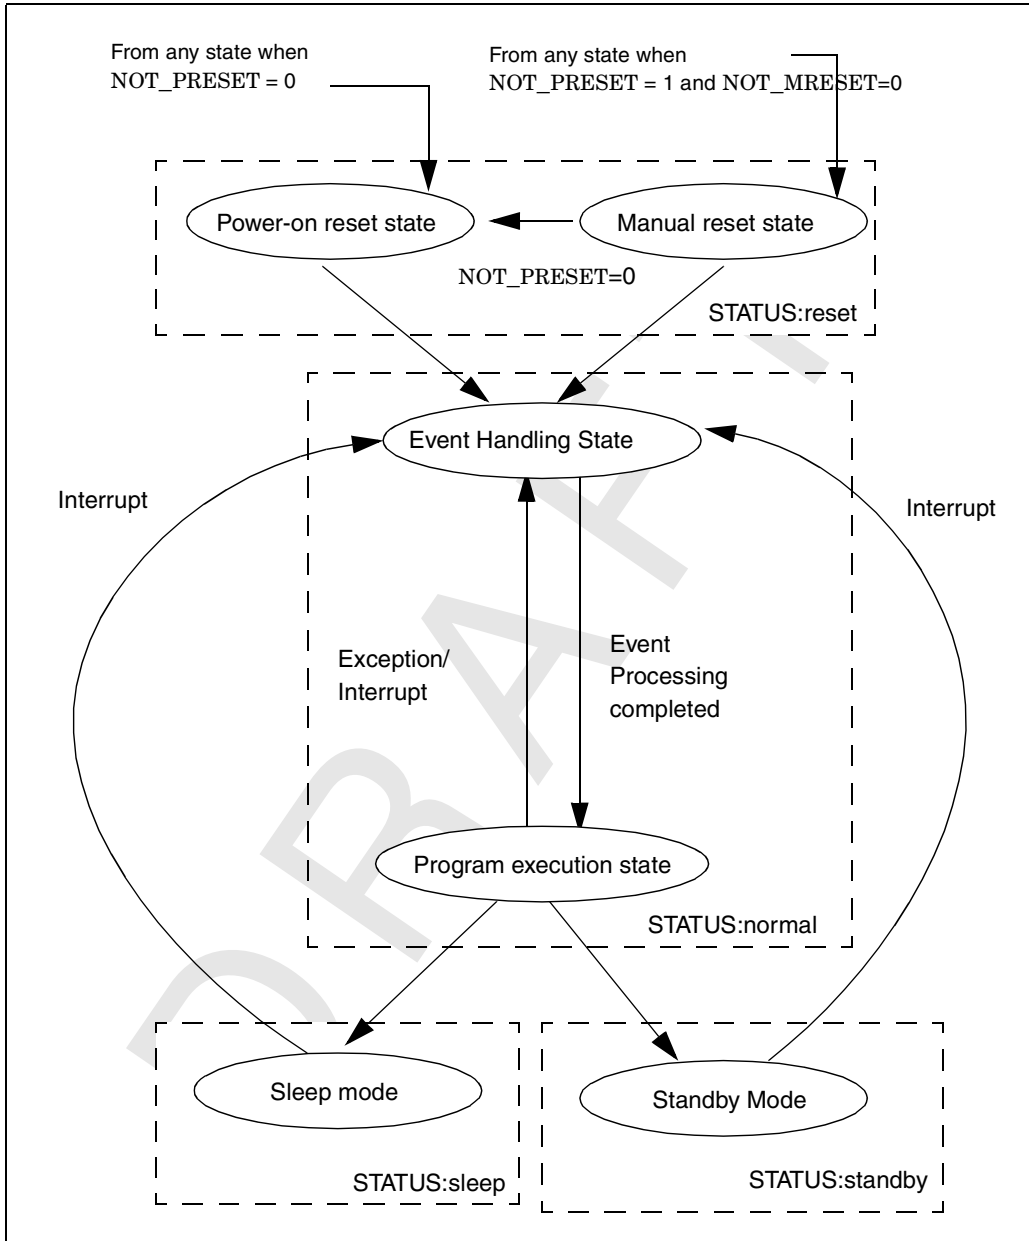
From any state when
NOT_PRESET = 0

From any state when
NOT_PRESET = 1 and NOT_MRESET=0

Power-on reset state

Manual reset state

NOT_PRESET=0

STATUS:reset

Event Handling State

Interrupt

Interrupt

Exception/
Interrupt

Event
Processing
completed

Program execution state

STATUS:normal

Sleep mode

Standby Mode

STATUS:sleep

STATUS:standby

DRAFT